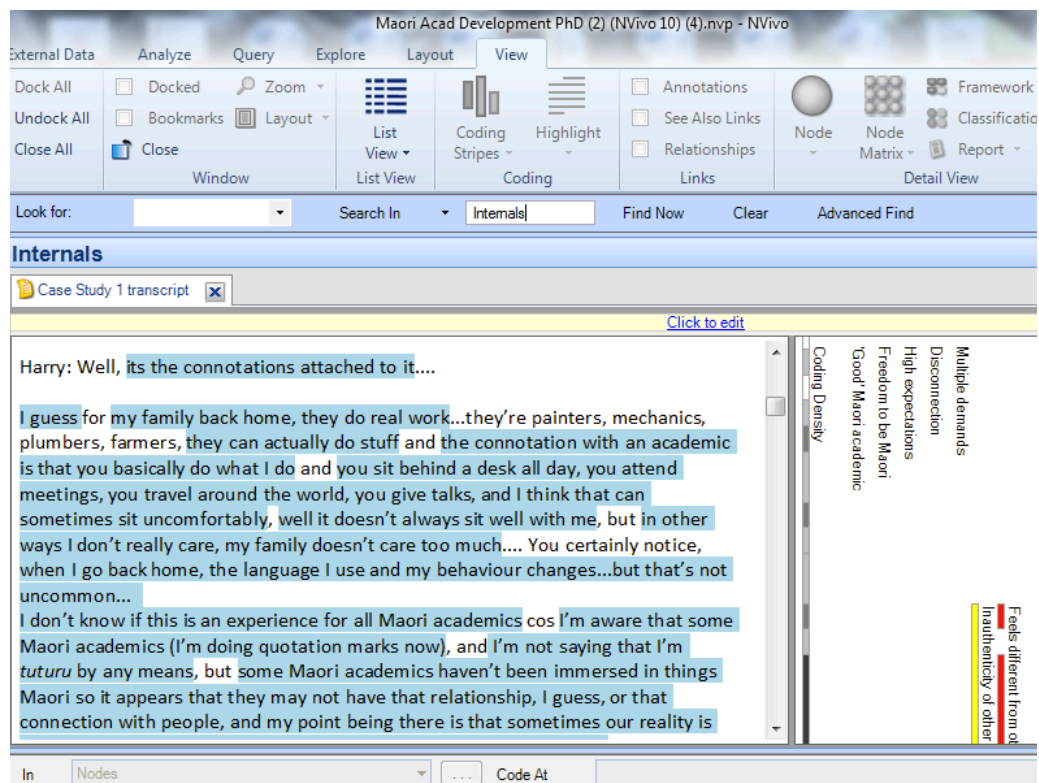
Maori Acad Development PhD (2) (NVivo 10) (4).nvp - NVivo

External Data  Analyze  Query  Explore  Layout  View

Dock All
Undock All
Close All
Docked
Bookmarks
Close
Zoom
Layout
Window
List View
List View
Coding Stripes
Highlight
Coding
Annotations
See Also Links
Relationships
Links
Node
Node Matrix
Framework
Classificatio
Report
Detail View

Look for:  Search In  Internals  Find Now  Clear  Advanced Find

Internals

Case Study 1 transcript

Click to edit

Harry: Well, its the connotations attached to it....

I guess for my family back home, they do real work...they're painters, mechanics, plumbers, farmers, they can actually do stuff and the connotation with an academic is that you basically do what I do and you sit behind a desk all day, you attend meetings, you travel around the world, you give talks, and I think that can sometimes sit uncomfortably, well it doesn't always sit well with me, but in other ways I don't really care, my family doesn't care too much.... You certainly notice, when I go back home, the language I use and my behaviour changes...but that's not uncommon...
I don't know if this is an experience for all Maori academics cos I'm aware that some Maori academics (I'm doing quotation marks now), and I'm not saying that I'm *tuturu* by any means, but some Maori academics haven't been immersed in things Maori so it appears that they may not have that relationship, I guess, or that connection with people, and my point being there is that sometimes our reality is

Coding Density
'Good' Maori academic
Freedom to be Maori
High expectations
Disconnection
Multiple demands
Feels different from ot
Inauthenticity of other

In  Nodes  ...  Code At